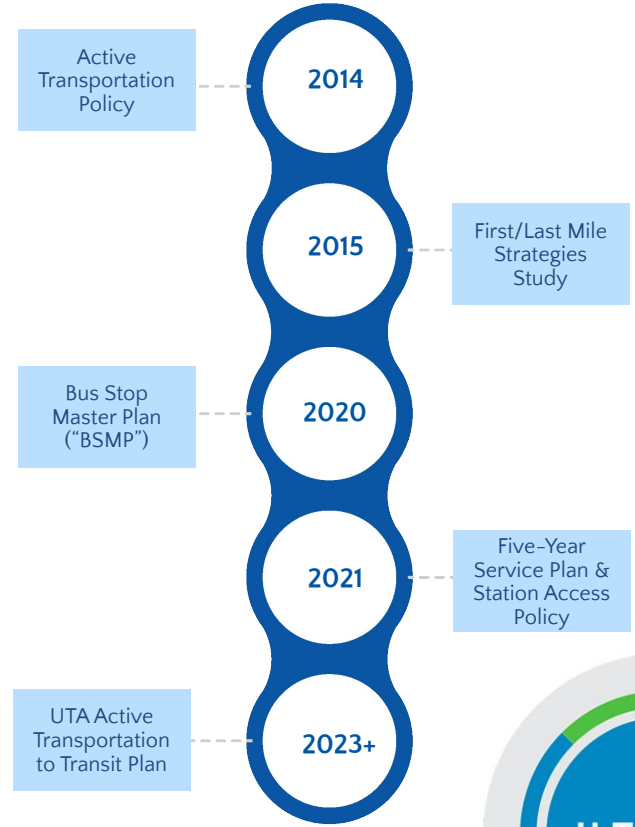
Active Transportation Policy

2014

2015

First/Last Mile Strategies Study

Bus Stop Master Plan (“BSMP”)

2020

2021

Five-Year Service Plan & Station Access Policy

UTA Active Transportation to Transit Plan

2023+